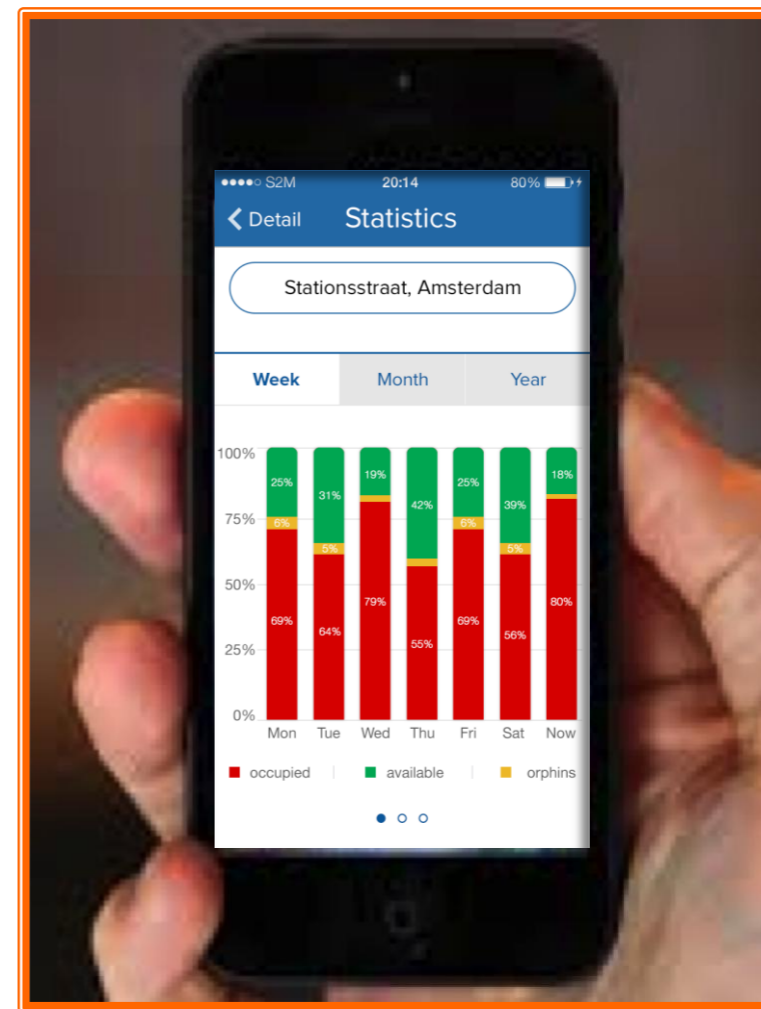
●●●●○ S2M 20:14 80%

< Detail Statistics

Stationsstraat, Amsterdam

Week Month Year

100%
75%
50%
25%
0%

| | Mon | Tue | Wed | Thu | Fri | Sat | Now |
|---|---|---|---|---|---|---|---|
| available | 25% | 31% | 19% | 42% | 25% | 39% | 18% |
| orphins | 6% | 5% | | | 6% | 5% | |
| occupied | 69% | 64% | 79% | 55% | 69% | 56% | 80% |

occupied available orphins